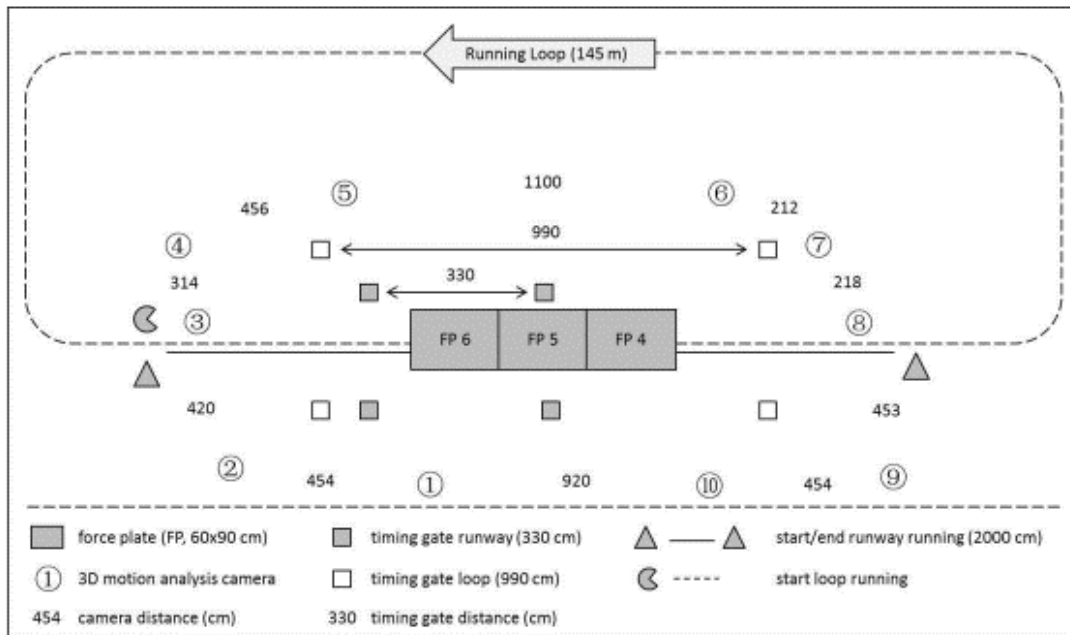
Running Loop (145 m)

⑤ 1100 ⑥

456 212

④ 990 ⑦

314 330 218

③ FP 6 FP 5 FP 4 ⑧

420 453

② 454 ① 920 ⑩ 454 ⑨

force plate (FP, 60x90 cm)
timing gate runway (330 cm)
start/end runway running (2000 cm)
① 3D motion analysis camera
timing gate loop (990 cm)
start loop running
454 camera distance (cm)
330 timing gate distance (cm)